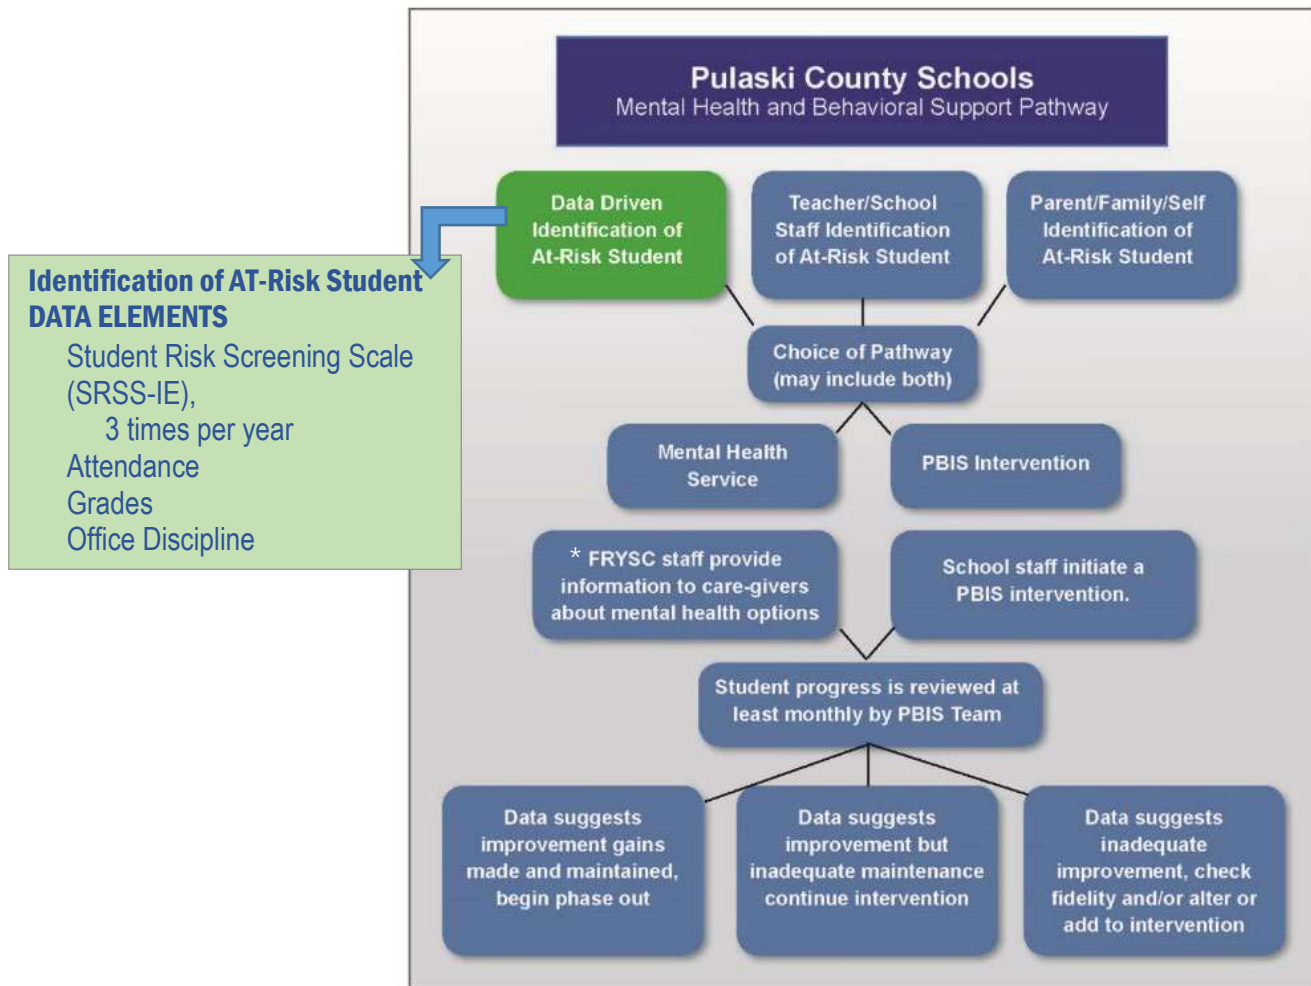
Identification of AT-Risk Student
DATA ELEMENTS
Student Risk Screening Scale (SRSS-IE),
3 times per year
Attendance
Grades
Office Discipline

Pulaski County Schools
Mental Health and Behavioral Support Pathway

Data Driven Identification of At-Risk Student

Teacher/School Staff Identification of At-Risk Student

Parent/Family/Self Identification of At-Risk Student

Choice of Pathway (may include both)

Mental Health Service

PBIS Intervention

* FRYSC staff provide information to care-givers about mental health options

School staff initiate a PBIS intervention.

Student progress is reviewed at least monthly by PBIS Team

Data suggests improvement gains made and maintained, begin phase out

Data suggests improvement but inadequate maintenance continue intervention

Data suggests inadequate improvement, check fidelity and/or alter or add to intervention